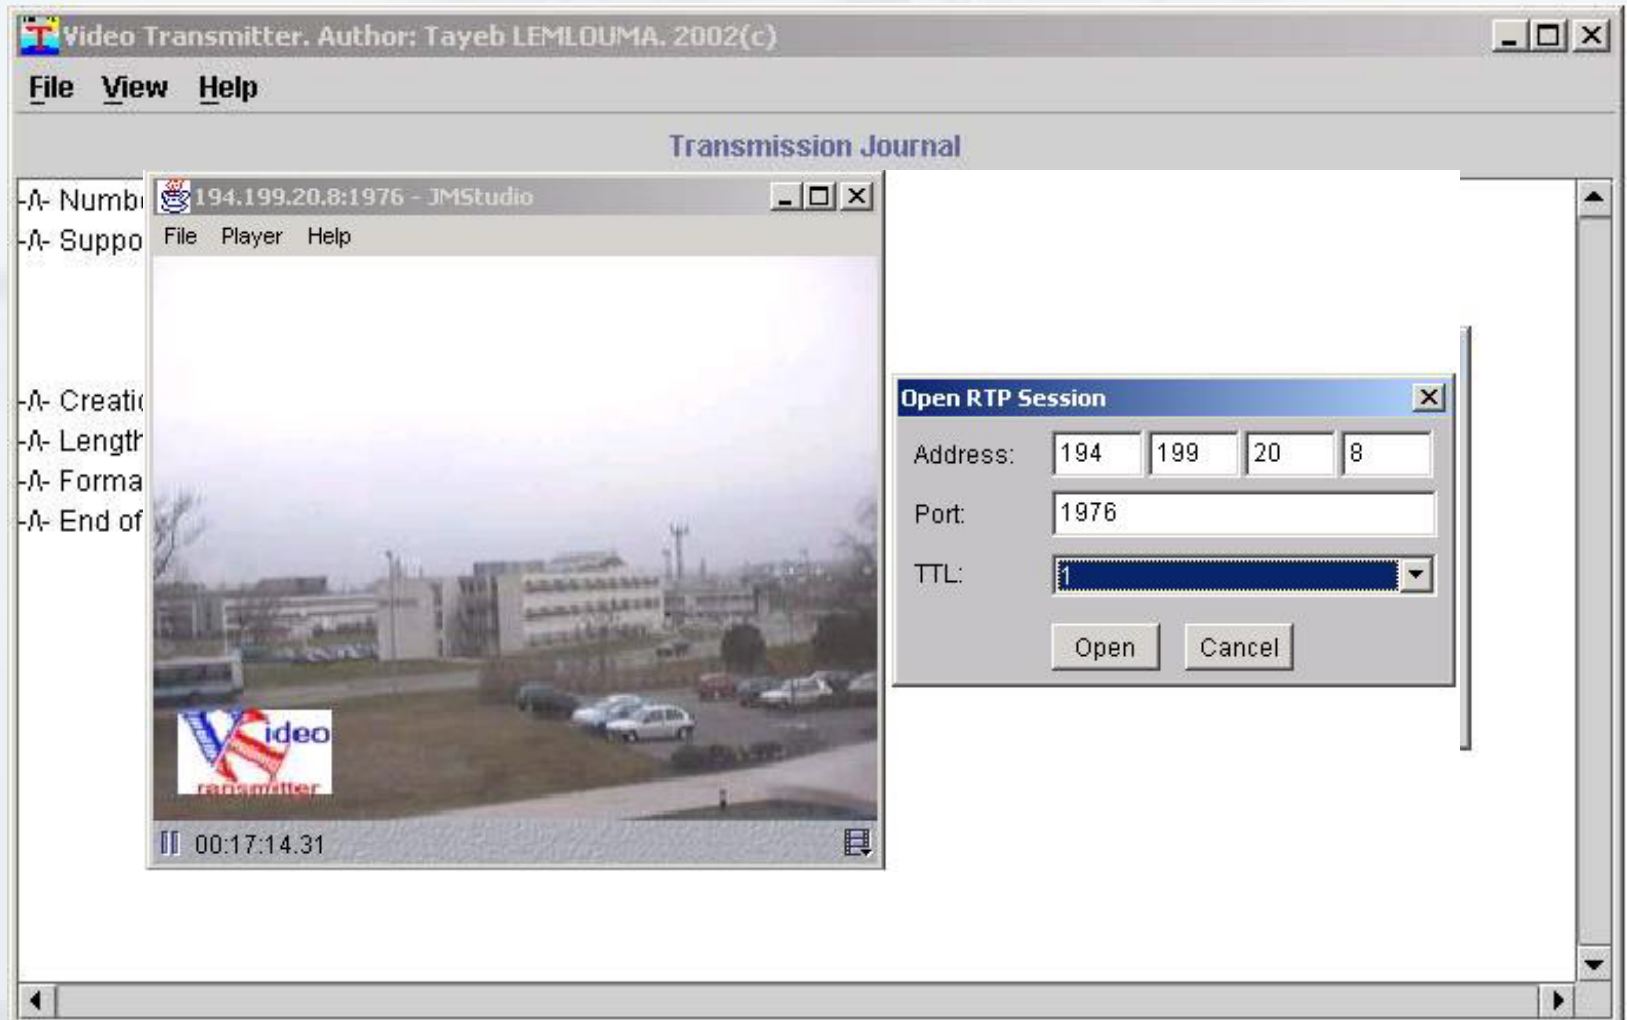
Video Transmitter. Author: Tayeb LEMLOUMA. 2002(c)

File View Help

Transmission Journal

-/\- Numb
-/\- Suppo

-/\- Creati
-/\- Length
-/\- Forma
-/\- End of

194.199.20.8:1976 - JMStudio

File Player Help

Video
Transmitter

00:17:14.31

Open RTP Session

Address: 194 199 20 8

Port: 1976

TTL: 1

Open Cancel